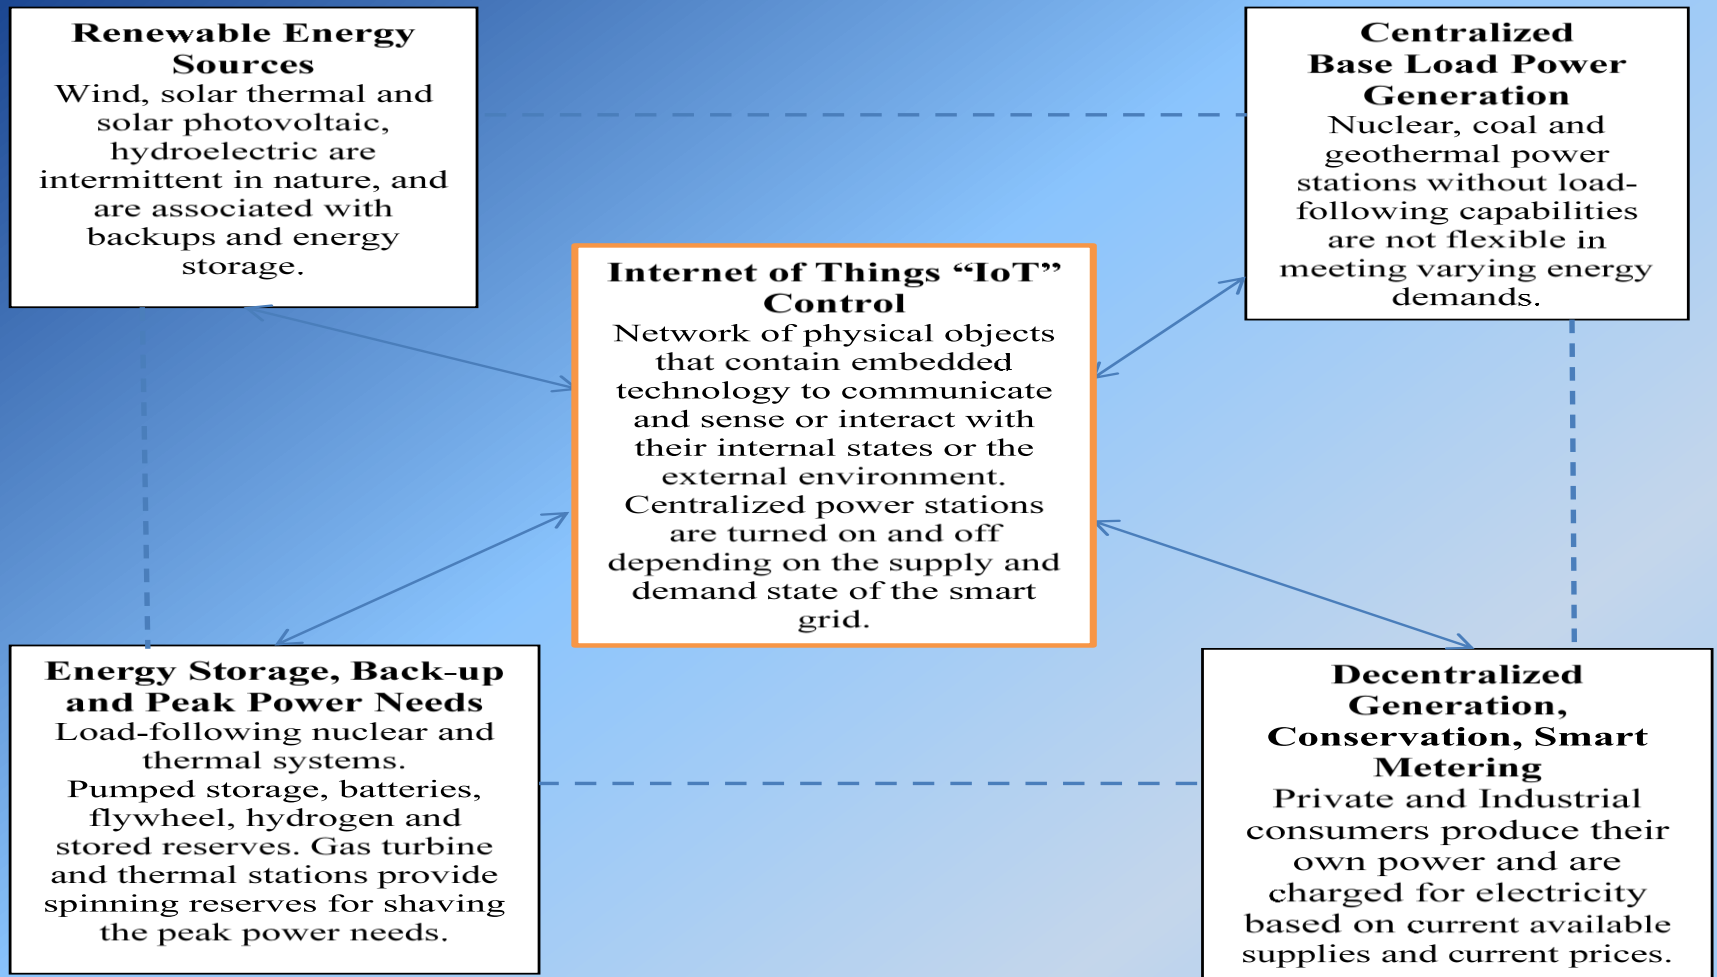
**Renewable Energy Sources**
Wind, solar thermal and solar photovoltaic, hydroelectric are intermittent in nature, and are associated with backups and energy storage.

**Centralized Base Load Power Generation**
Nuclear, coal and geothermal power stations without load-following capabilities are not flexible in meeting varying energy demands.

**Internet of Things "IoT" Control**
Network of physical objects that contain embedded technology to communicate and sense or interact with their internal states or the external environment. Centralized power stations are turned on and off depending on the supply and demand state of the smart grid.

**Energy Storage, Back-up and Peak Power Needs**
Load-following nuclear and thermal systems.
Pumped storage, batteries, flywheel, hydrogen and stored reserves. Gas turbine and thermal stations provide spinning reserves for shaving the peak power needs.

**Decentralized Generation, Conservation, Smart Metering**
Private and Industrial consumers produce their own power and are charged for electricity based on current available supplies and current prices.